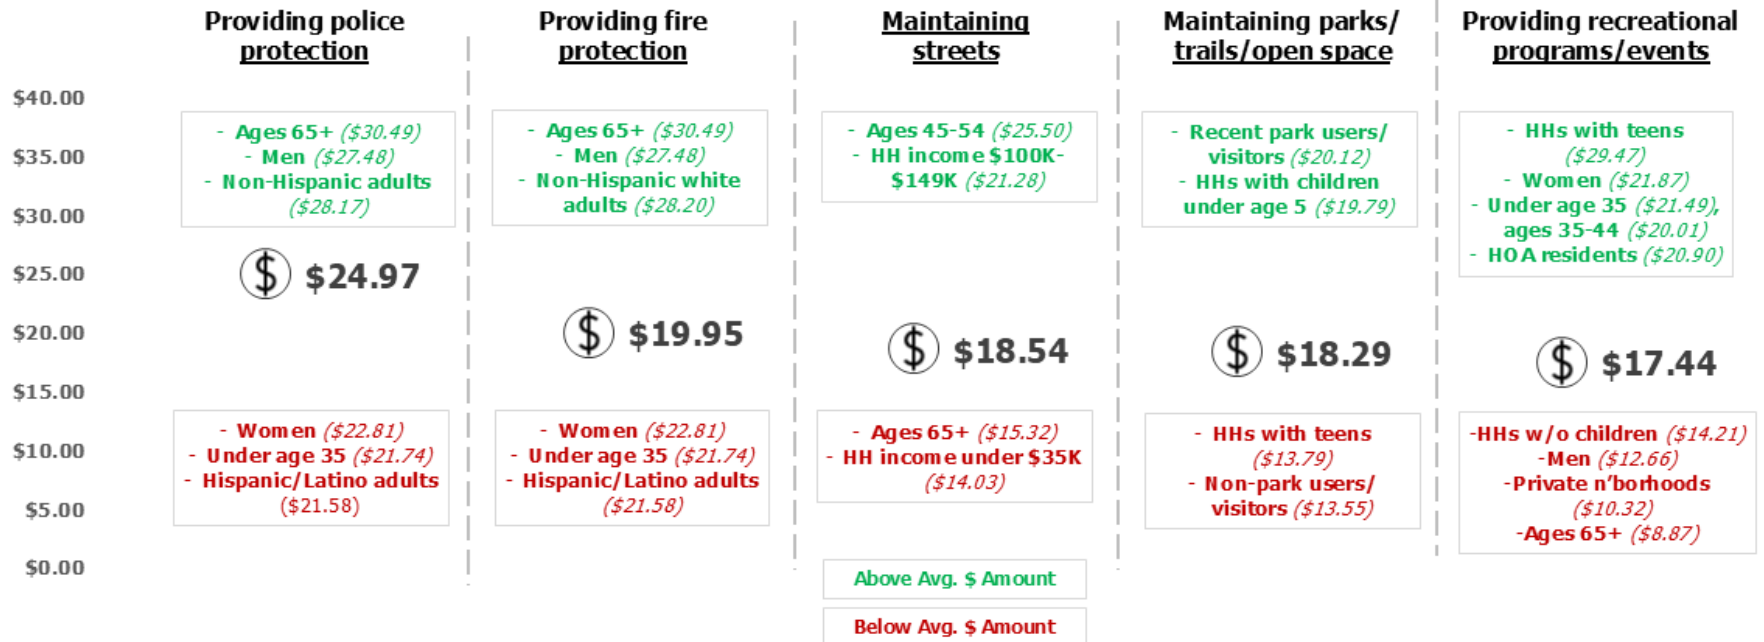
Providing police protection

Providing fire protection

Maintaining streets

Maintaining parks/ trails/open space

Providing recreational programs/events

$40.00
$35.00
$30.00
$25.00
$20.00
$15.00
$10.00
$5.00
$0.00

- Ages 65+ ($30.49)
- Men ($27.48)
- Non-Hispanic adults ($28.17)

$ $24.97

- Women ($22.81)
- Under age 35 ($21.74)
- Hispanic/Latino adults ($21.58)

- Ages 65+ ($30.49)
- Men ($27.48)
- Non-Hispanic white adults ($28.20)

$ $19.95

- Women ($22.81)
- Under age 35 ($21.74)
- Hispanic/Latino adults ($21.58)

- Ages 45-54 ($25.50)
- HH income $100K-$149K ($21.28)

$ $18.54

- Ages 65+ ($15.32)
- HH income under $35K ($14.03)

- Recent park users/ visitors ($20.12)
- HHs with children under age 5 ($19.79)

$ $18.29

- HHs with teens ($13.79)
- Non-park users/ visitors ($13.55)

- HHs with teens ($29.47)
- Women ($21.87)
- Under age 35 ($21.49), ages 35-44 ($20.01)
- HOA residents ($20.90)

$ $17.44

-HHs w/o children ($14.21)
-Men ($12.66)
-Private n'borhoods ($10.32)
-Ages 65+ ($8.87)

Above Avg. $ Amount

Below Avg. $ Amount